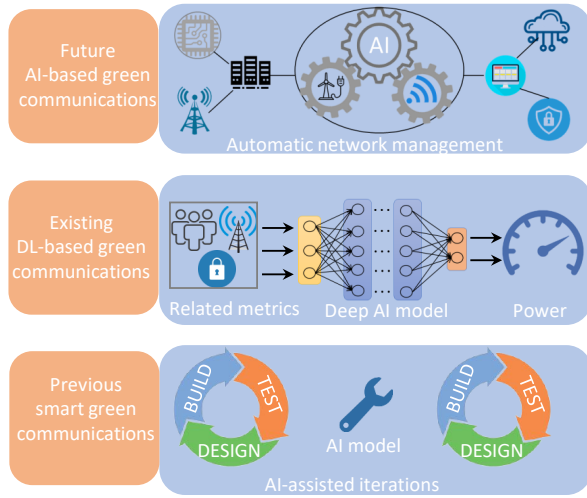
Future AI-based green communications

AI

Automatic network management

Existing DL-based green communications

Related metrics

Deep AI model

Power

Previous smart green communications

BUILD

TEST

DESIGN

AI model

BUILD

TEST

DESIGN

AI-assisted iterations